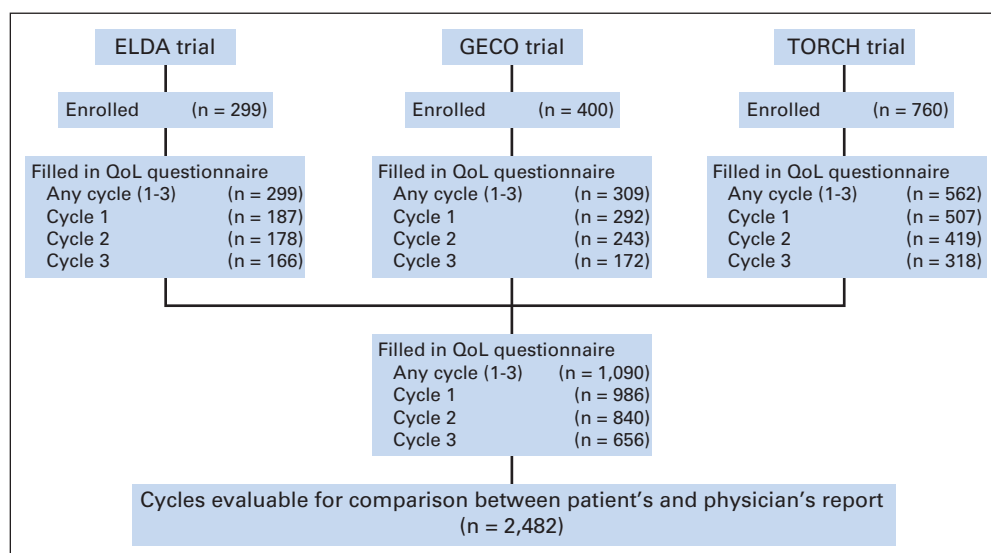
ELDA trial

Enrolled (n = 299)

Filled in QoL questionnaire
Any cycle (1-3) (n = 299)
Cycle 1 (n = 187)
Cycle 2 (n = 178)
Cycle 3 (n = 166)

GECO trial

Enrolled (n = 400)

Filled in QoL questionnaire
Any cycle (1-3) (n = 309)
Cycle 1 (n = 292)
Cycle 2 (n = 243)
Cycle 3 (n = 172)

TORCH trial

Enrolled (n = 760)

Filled in QoL questionnaire
Any cycle (1-3) (n = 562)
Cycle 1 (n = 507)
Cycle 2 (n = 419)
Cycle 3 (n = 318)

Filled in QoL questionnaire
Any cycle (1-3) (n = 1,090)
Cycle 1 (n = 986)
Cycle 2 (n = 840)
Cycle 3 (n = 656)

Cycles evaluable for comparison between patient's and physician's report
(n = 2,482)